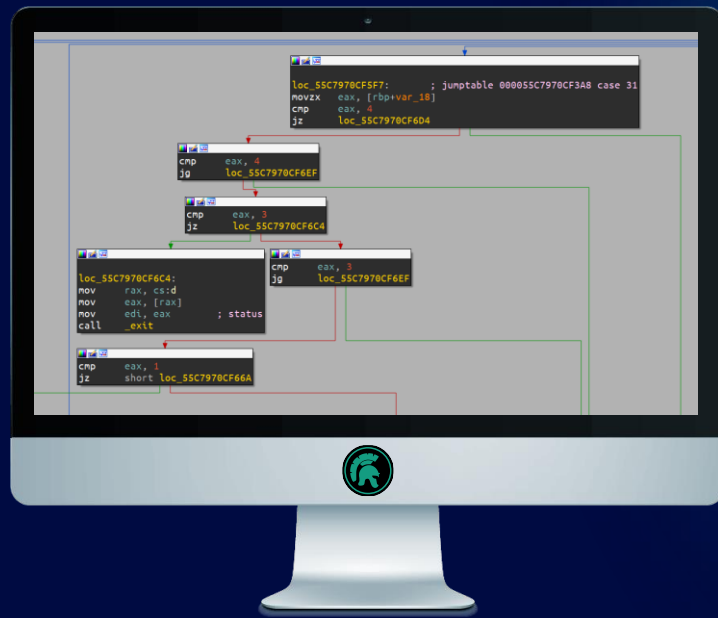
loc_55C7970CF5F7: ; jumptable 000055C7970CF3A8 case 31
movzx eax, [rbp+var_18]
cmp eax, 4
jz loc_55C7970CF6D4

cmp eax, 4
jg loc_55C7970CF6EF

cmp eax, 3
jz loc_55C7970CF6C4

loc_55C7970CF6C4:
mov rax, cs:d
mov eax, [rax]
mov edi, eax ; status
call _exit

cmp eax, 3
jg loc_55C7970CF6EF

cmp eax, 1
jz short loc_55C7970CF66A